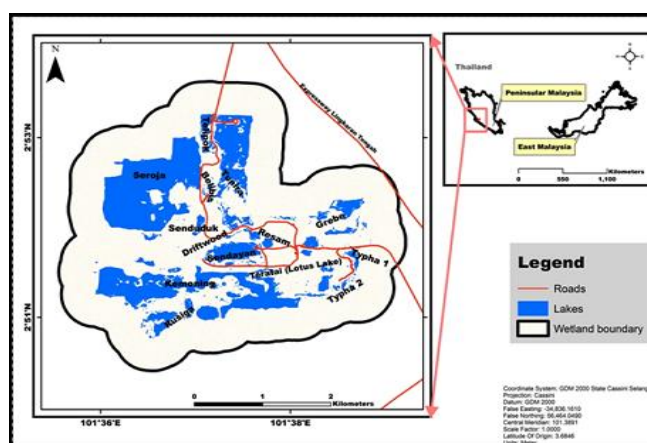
N

2°53'N

2°51'N

101°36'E

101°38'E

Seroja

Teratai

Bulrush

Typha

Senduduk

Driftwood

Resam

Grebe

Sendayan

Teratai (Lotus Lake)

Typha 1

Typha 2

Kemuning

Kusia

Expressway Lingkaran Tengah

0 1 2 Kilometers

Thailand

Peninsular Malaysia

East Malaysia

0 550 1,100 Kilometers

Legend

Roads

Lakes

Wetland boundary

Coordinate System: GDM 2000 State Cassini Selangor
Projection: Cassini
Datum: GDM 2000
False Easting: -34,836.1610
False Northing: 56,464.0490
Central Meridian: 101.3891
Scale Factor: 1.0000
Latitude Of Origin: 3.6846
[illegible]